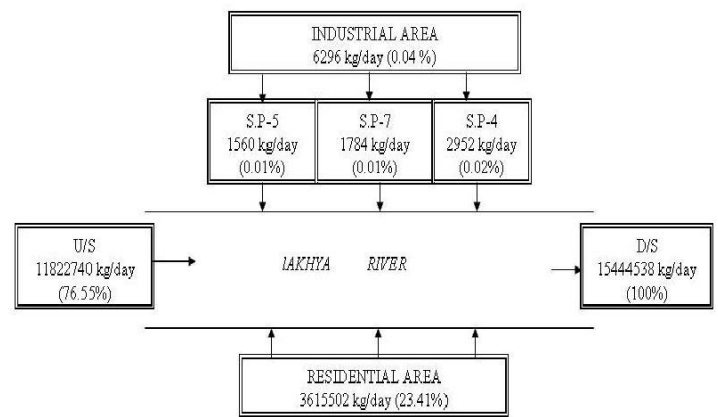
INDUSTRIAL AREA
6296 kg/day (0.04 %)

S.P-5
1560 kg/day
(0.01%)

S.P-7
1784 kg/day
(0.01%)

S.P-4
2952 kg/day
(0.02%)

U/S
11822740 kg/day
(76.55%)

lAKHYA RIVER

D/S
15444538 kg/day
(100%)

RESIDENTIAL AREA
3615502 kg/day (23.41%)